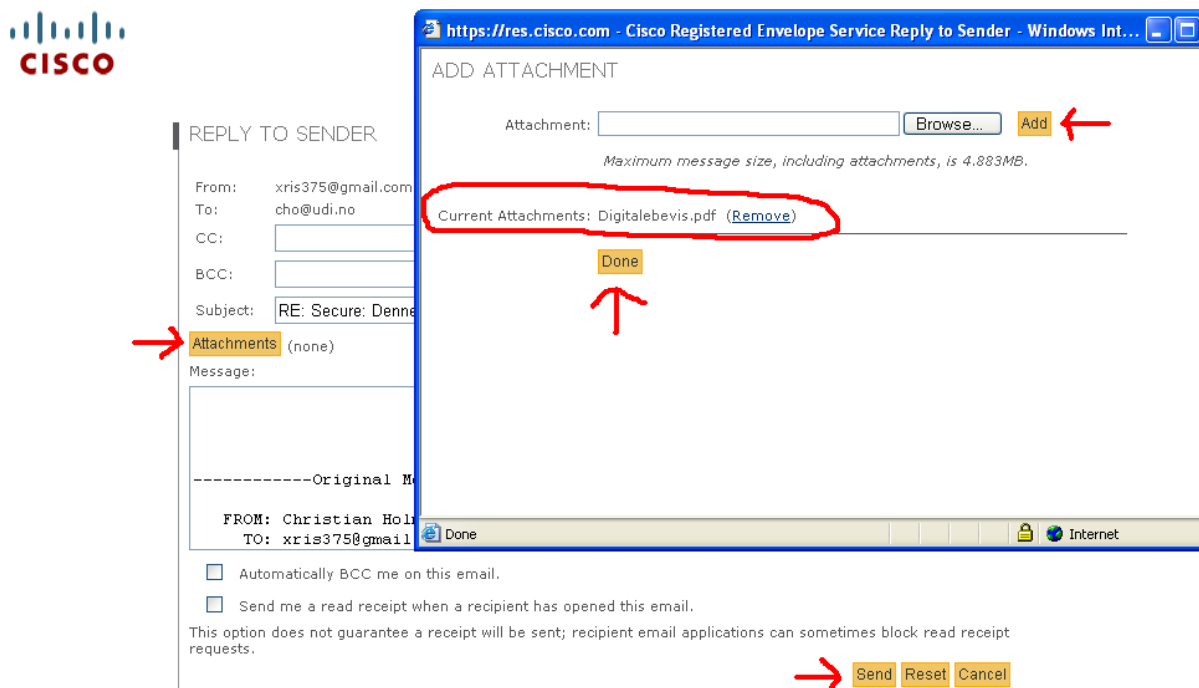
CISCO

REPLY TO SENDER

From: xris375@gmail.com
To: cho@udi.no
CC:
BCC:
Subject: RE: Secure: Denne
Attachments (none)
Message:

------------Original M

FROM: Christian Hol
TO: xris375@gmail

Automatically BCC me on this email.

Send me a read receipt when a recipient has opened this email.

This option does not guarantee a receipt will be sent; recipient email applications can sometimes block read receipt requests.

Send Reset Cancel

https://res.cisco.com - Cisco Registered Envelope Service Reply to Sender - Windows Int...

ADD ATTACHMENT

Attachment: Browse... Add

Maximum message size, including attachments, is 4.883MB.

Current Attachments: Digitalebevis.pdf (Remove)

Done

Done Internet